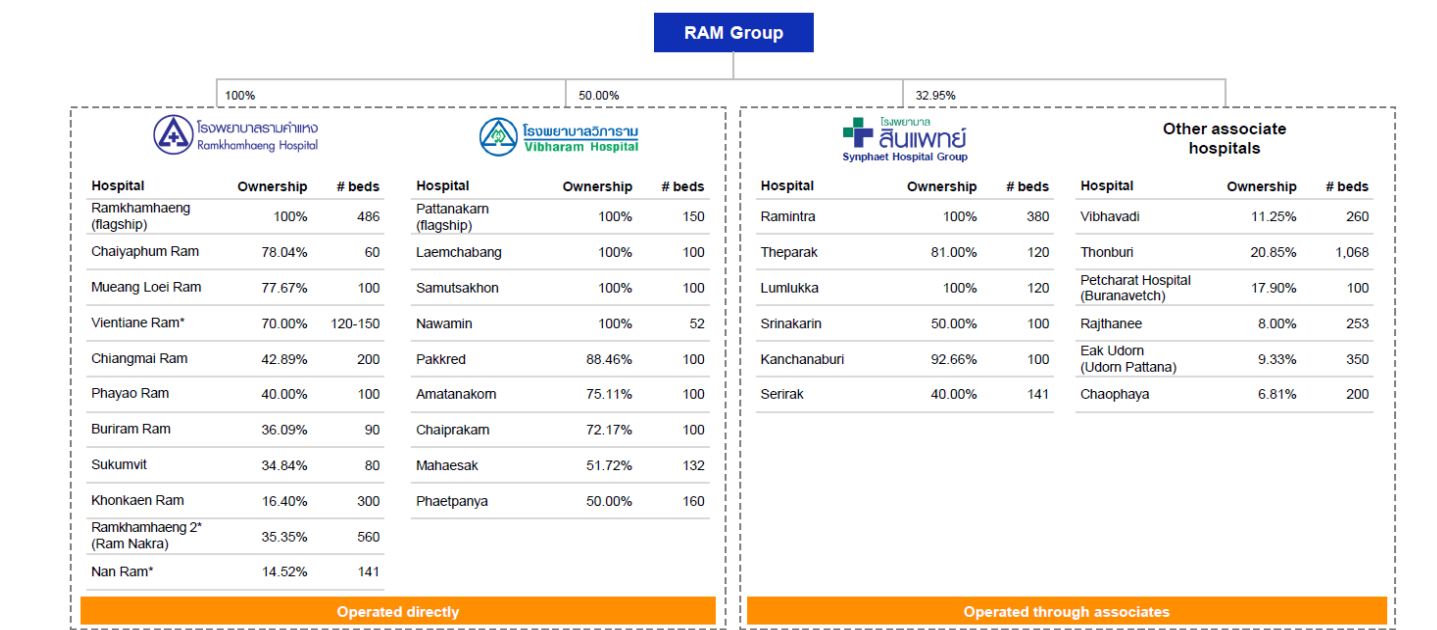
RAM Group

100%

50.00%

32.95%

โรงพยาบาลรามคำแหง
Ramkhamhaeng Hospital

| Hospital | Ownership | # beds |
|---|---|---|
| Ramkhamhaeng (flagship) | 100% | 486 |
| Chaiyaphum Ram | 78.04% | 60 |
| Mueang Loei Ram | 77.67% | 100 |
| Vientiane Ram* | 70.00% | 120-150 |
| Chiangmai Ram | 42.89% | 200 |
| Phayao Ram | 40.00% | 100 |
| Buriram Ram | 36.09% | 90 |
| Sukumvit | 34.84% | 80 |
| Khonkaen Ram | 16.40% | 300 |
| Ramkhamhaeng 2* (Ram Nakra) | 35.35% | 560 |
| Nan Ram* | 14.52% | 141 |

โรงพยาบาลวิภาราม
Vibharam Hospital

| Hospital | Ownership | # beds |
|---|---|---|
| Pattanakarn (flagship) | 100% | 150 |
| Laemchabang | 100% | 100 |
| Samutsakhon | 100% | 100 |
| Nawamin | 100% | 52 |
| Pakkred | 88.46% | 100 |
| Amatanakorn | 75.11% | 100 |
| Chaiprakarn | 72.17% | 100 |
| Mahaesak | 51.72% | 132 |
| Phaetpanya | 50.00% | 160 |

Operated directly

โรงพยาบาล
สินแพทย์
Synphaet Hospital Group

| Hospital | Ownership | # beds |
|---|---|---|
| Ramintra | 100% | 380 |
| Theparak | 81.00% | 120 |
| Lumlukka | 100% | 120 |
| Srinakarin | 50.00% | 100 |
| Kanchanaburi | 92.66% | 100 |
| Serirak | 40.00% | 141 |

Other associate hospitals

| Hospital | Ownership | # beds |
|---|---|---|
| Vibhavadi | 11.25% | 260 |
| Thonburi | 20.85% | 1,068 |
| Petcharat Hospital (Buranavetch) | 17.90% | 100 |
| Rajthanee | 8.00% | 253 |
| Eak Udorn (Udorn Pattana) | 9.33% | 350 |
| Chaophaya | 6.81% | 200 |

Operated through associates